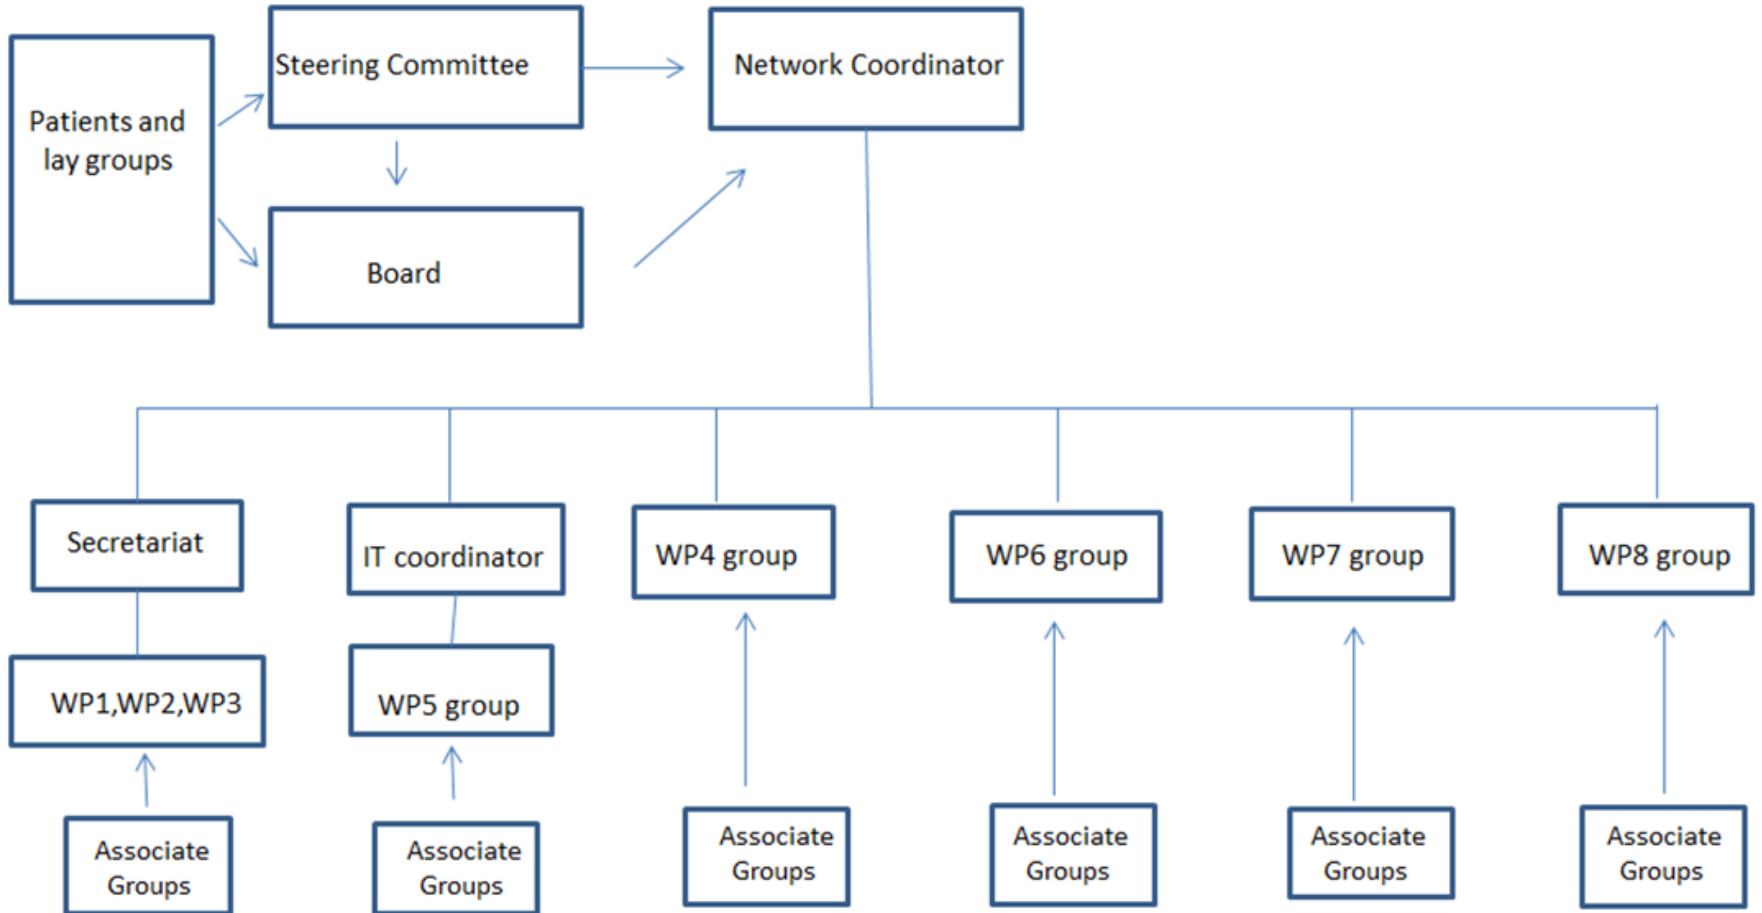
Patients and lay groups

Steering Committee

Board

Network Coordinator

Secretariat

WP1,WP2,WP3

Associate Groups

IT coordinator

WP5 group

Associate Groups

WP4 group

Associate Groups

WP6 group

Associate Groups

WP7 group

Associate Groups

WP8 group

Associate Groups